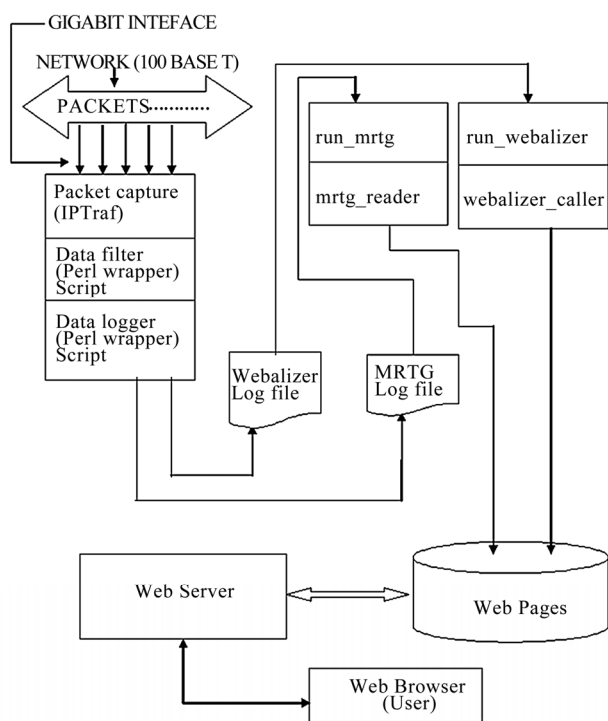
GIGABIT INTEFACE

NETWORK (100 BASE T)

PACKETS

Packet capture (IPTraf)

Data filter (Perl wrapper) Script

Data logger (Perl wrapper) Script

run_mrtg

mrtg_reader

run_webalizer

webalizer_caller

Webalizer Log file

MRTG Log file

Web Server

Web Pages

Web Browser (User)